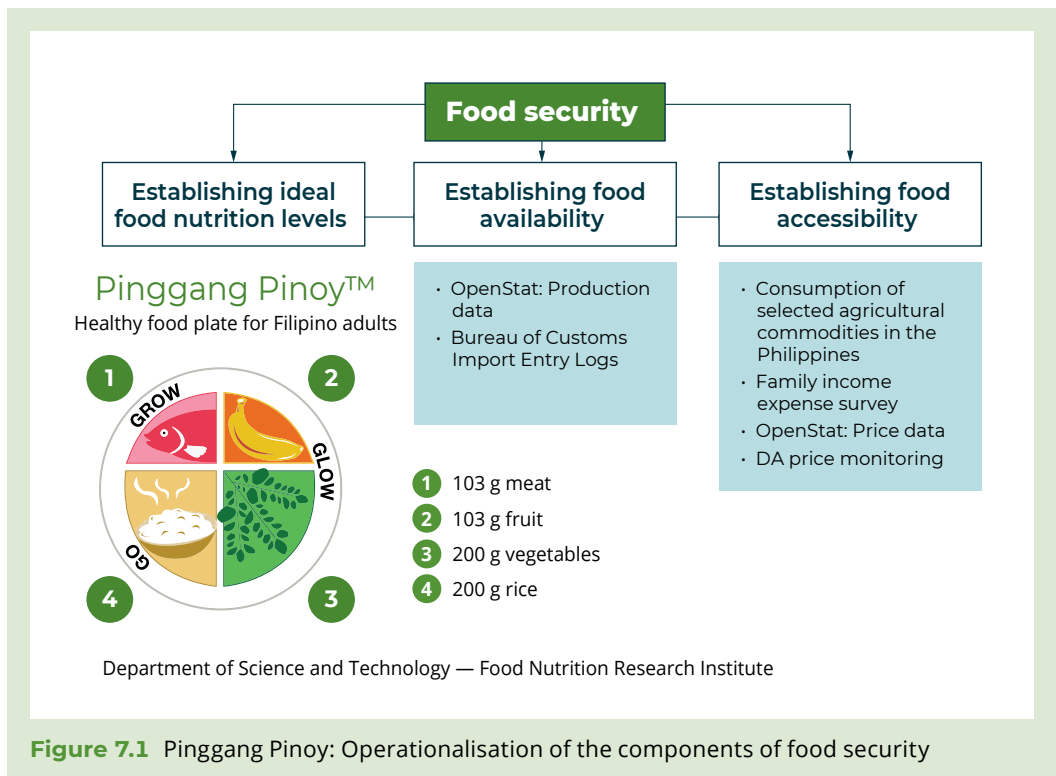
Food security

Establishing ideal food nutrition levels

Establishing food availability

Establishing food accessibility

Pinggang Pinoy™
Healthy food plate for Filipino adults

1
2
GROW
GLOW
GO
4
3

• OpenStat: Production data
• Bureau of Customs Import Entry Logs

• Consumption of selected agricultural commodities in the Philippines
• Family income expense survey
• OpenStat: Price data
• DA price monitoring

1 103 g meat
2 103 g fruit
3 200 g vegetables
4 200 g rice

Department of Science and Technology — Food Nutrition Research Institute

Figure 7.1 Pinggang Pinoy: Operationalisation of the components of food security